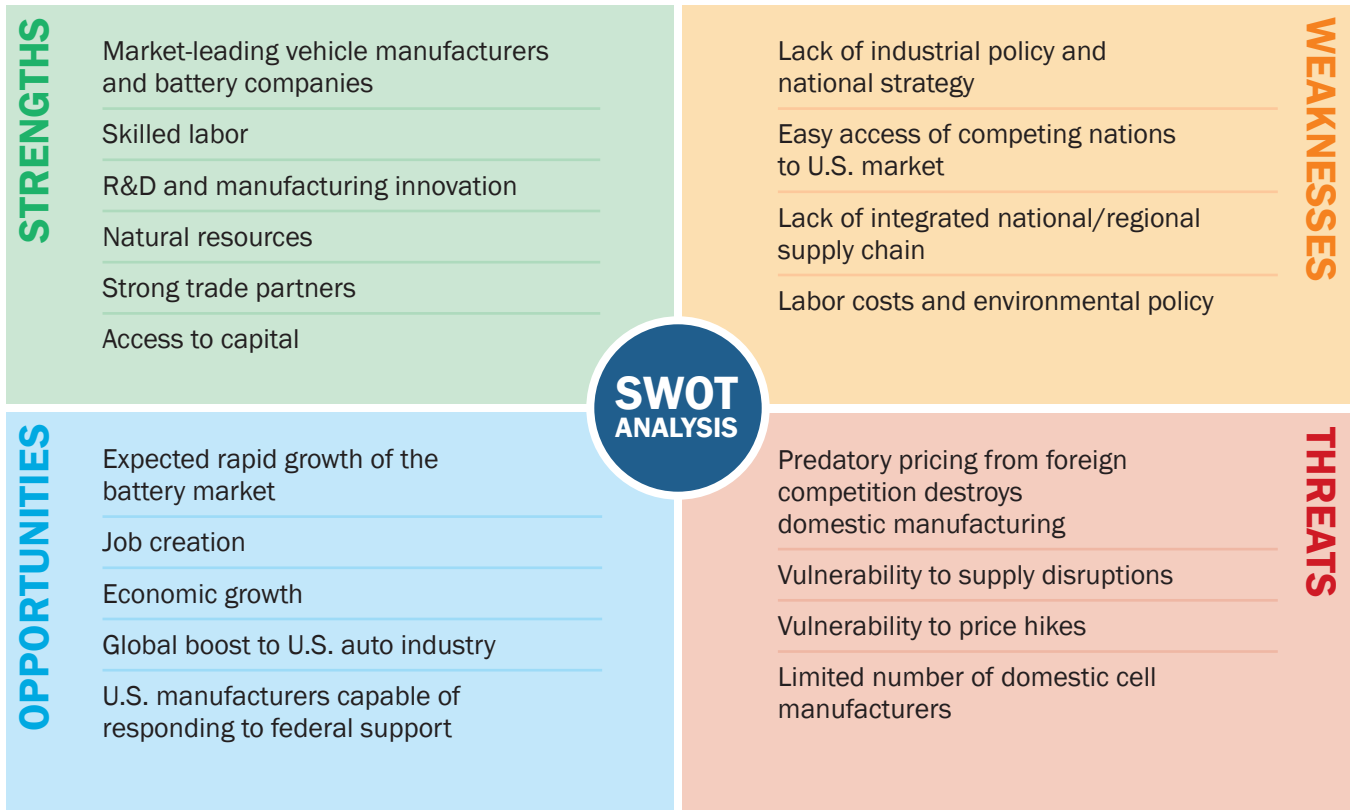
STRENGTHS

Market-leading vehicle manufacturers and battery companies

Skilled labor

R&D and manufacturing innovation

Natural resources

Strong trade partners

Access to capital

WEAKNESSES

Lack of industrial policy and national strategy

Easy access of competing nations to U.S. market

Lack of integrated national/regional supply chain

Labor costs and environmental policy

SWOT ANALYSIS

OPPORTUNITIES

Expected rapid growth of the battery market

Job creation

Economic growth

Global boost to U.S. auto industry

U.S. manufacturers capable of responding to federal support

THREATS

Predatory pricing from foreign competition destroys domestic manufacturing

Vulnerability to supply disruptions

Vulnerability to price hikes

Limited number of domestic cell manufacturers